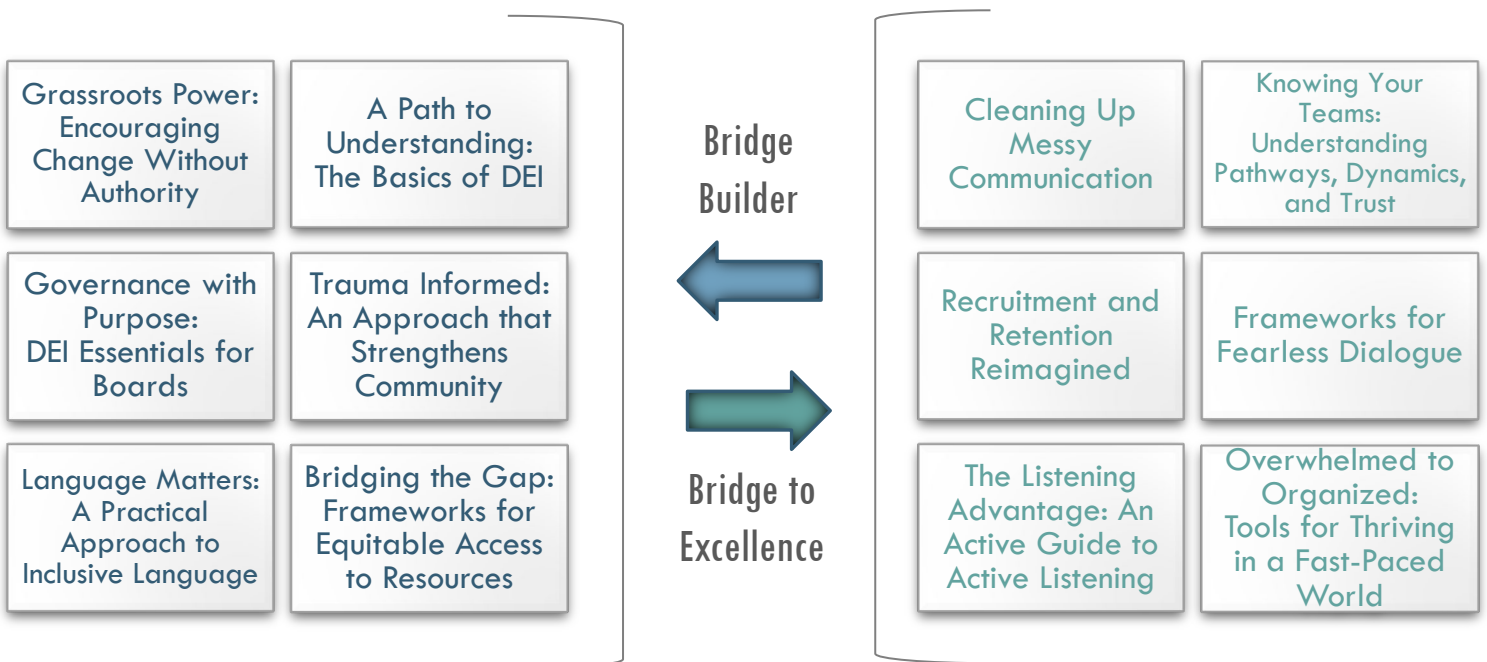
Grassroots Power: Encouraging Change Without Authority

A Path to Understanding: The Basics of DEI

Governance with Purpose: DEI Essentials for Boards

Trauma Informed: An Approach that Strengthens Community

Language Matters: A Practical Approach to Inclusive Language

Bridging the Gap: Frameworks for Equitable Access to Resources

Bridge Builder

Bridge to Excellence

Cleaning Up Messy Communication

Knowing Your Teams: Understanding Pathways, Dynamics, and Trust

Recruitment and Retention Reimagined

Frameworks for Fearless Dialogue

The Listening Advantage: An Active Guide to Active Listening

Overwhelmed to Organized: Tools for Thriving in a Fast-Paced World